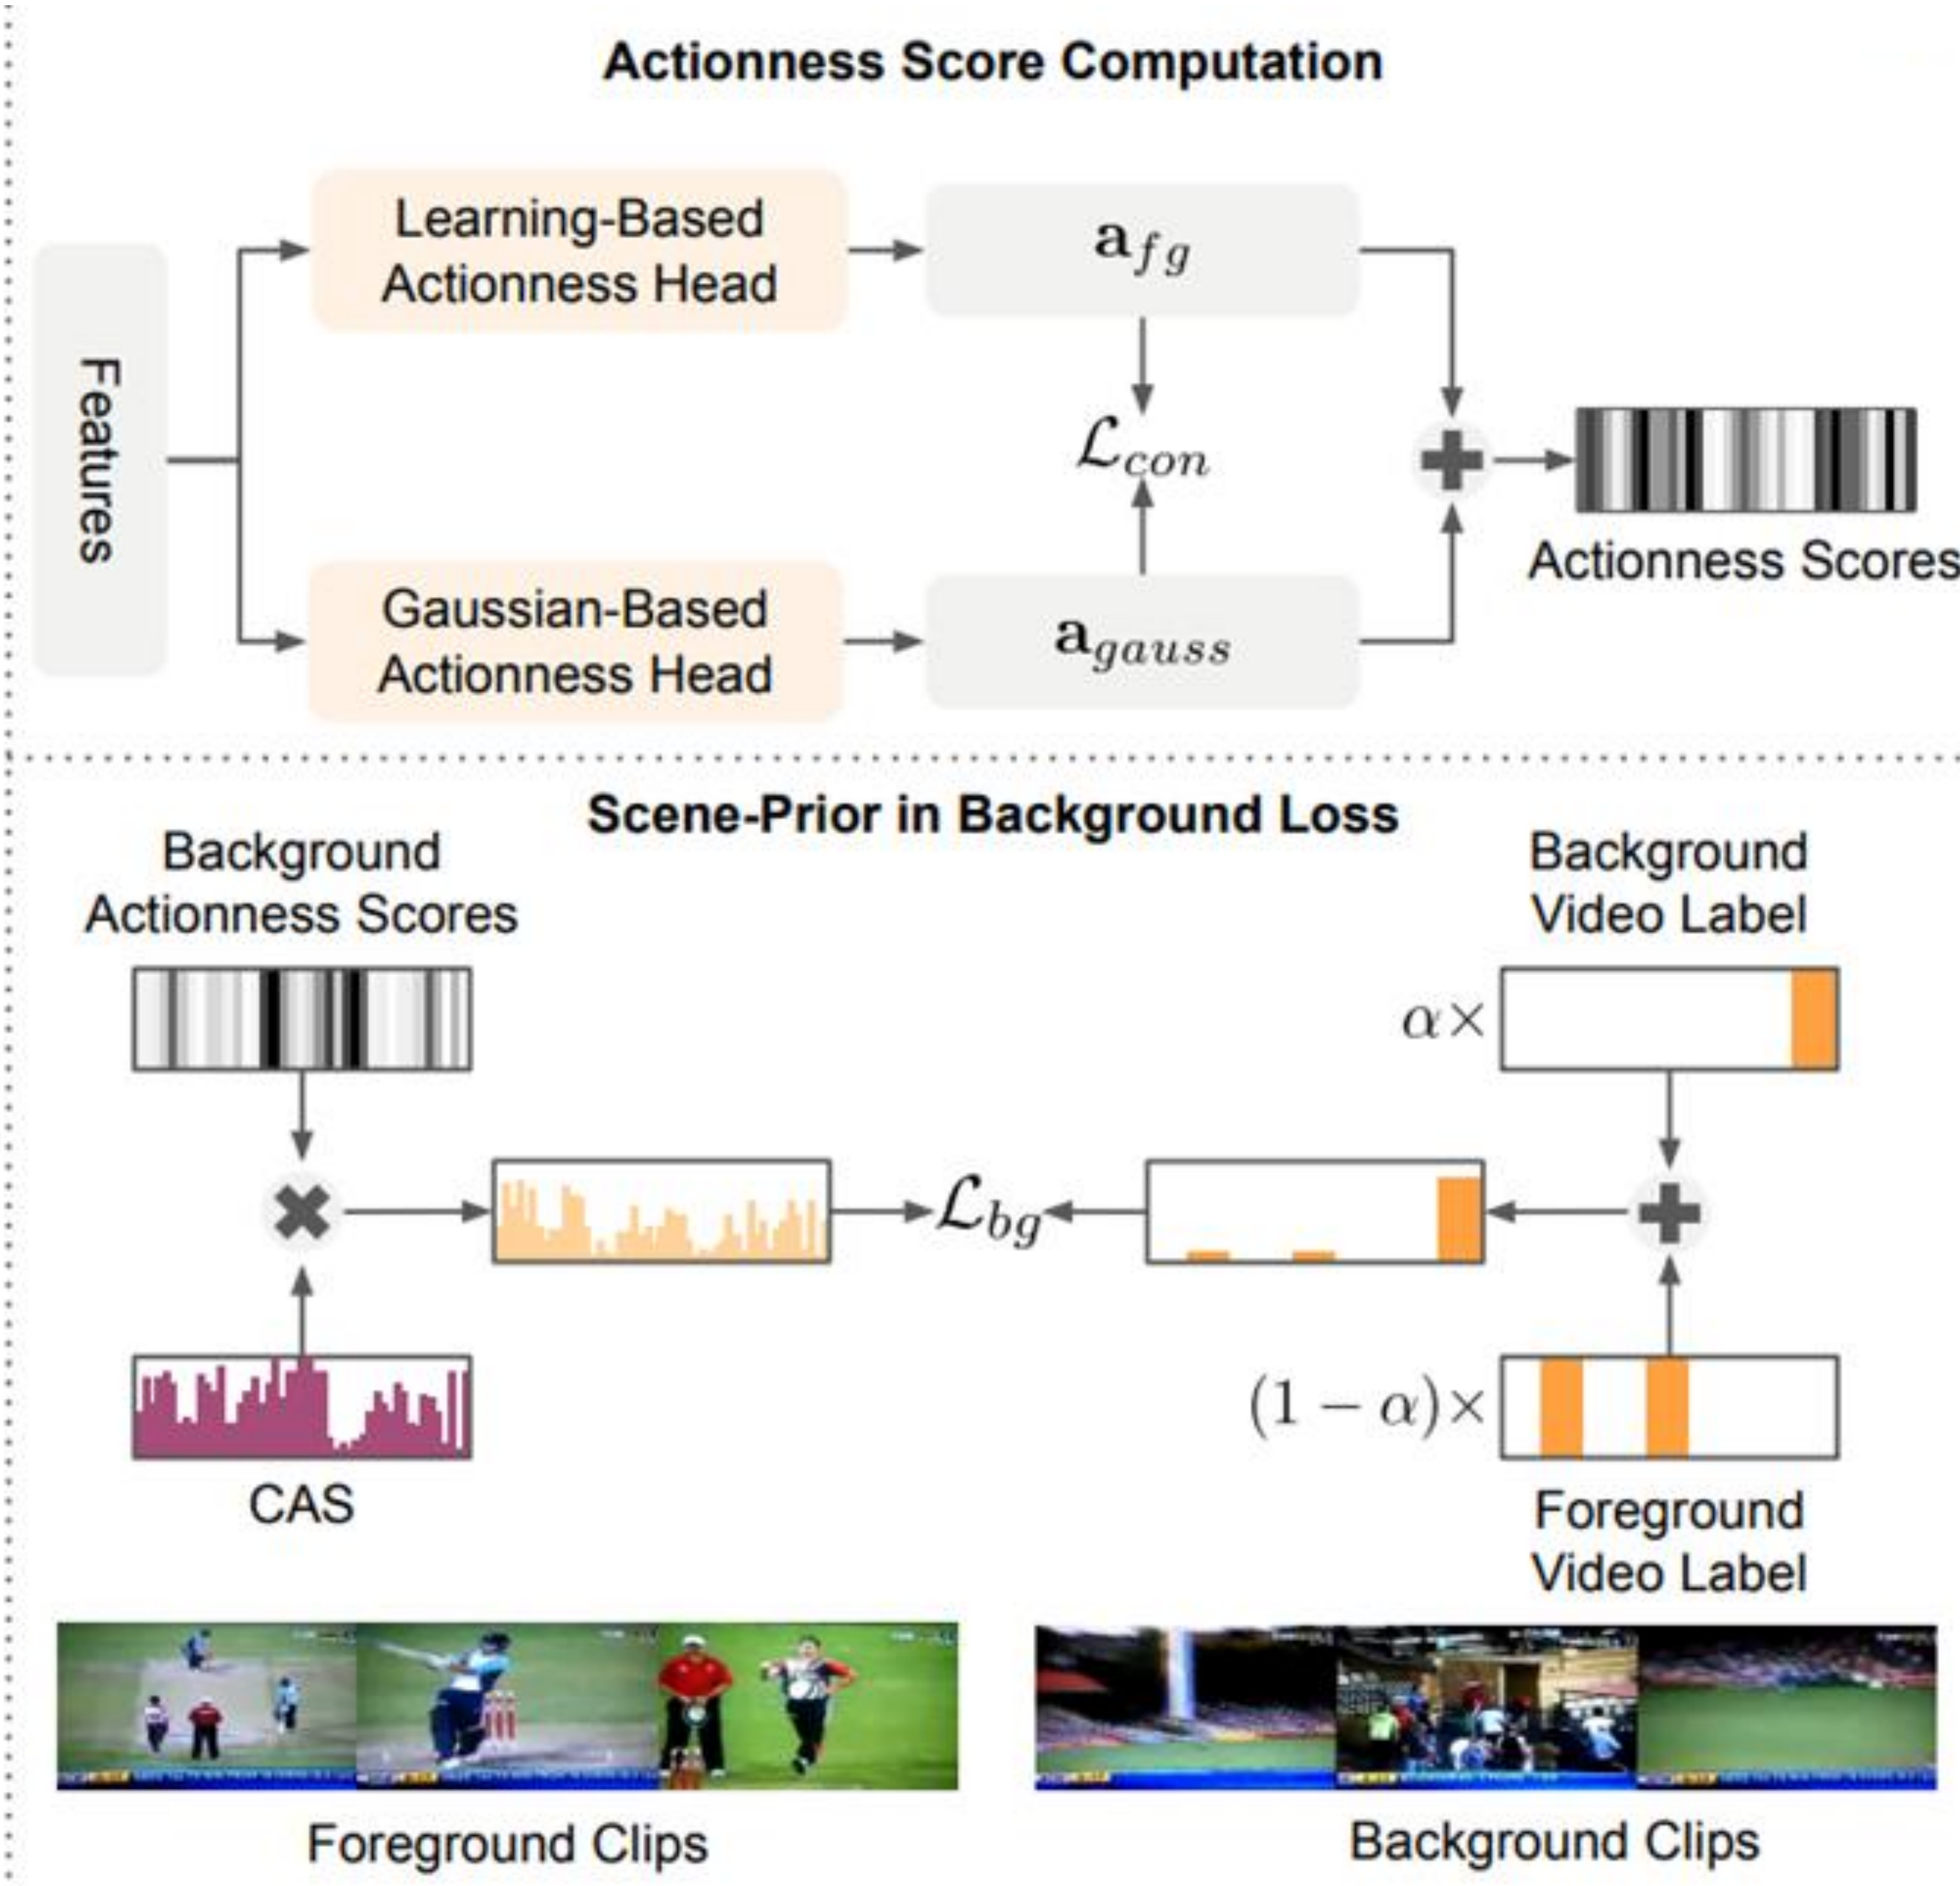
Actionness Score Computation

Features

Learning-Based Actionness Head

$\mathbf{a}_{fg}$

$\mathcal{L}_{con}$

Gaussian-Based Actionness Head

$\mathbf{a}_{gauss}$

Actionness Scores

Scene-Prior in Background Loss

Background Actionness Scores

Background Video Label

$\alpha\times$

$\mathcal{L}_{bg}$

$(1-\alpha)\times$

CAS

Foreground Video Label

Foreground Clips

Background Clips